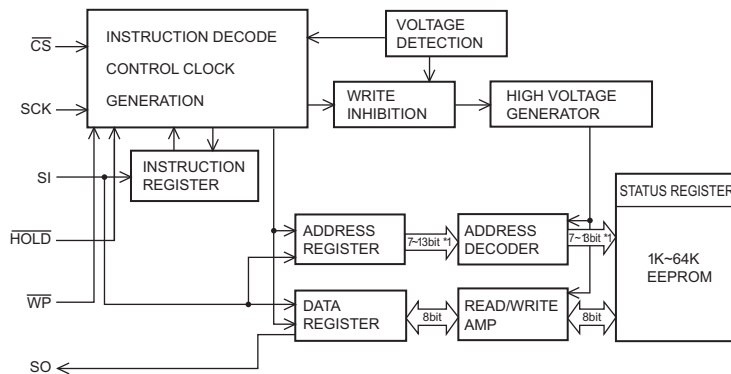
$\overline{CS}$

SCK

SI

$\overline{HOLD}$

$\overline{WP}$

SO

INSTRUCTION DECODE
CONTROL CLOCK
GENERATION

VOLTAGE DETECTION

WRITE INHIBITION

HIGH VOLTAGE GENERATOR

INSTRUCTION REGISTER

ADDRESS REGISTER

7~13bit *1

ADDRESS DECODER

7~8bit *1

STATUS REGISTER

1K~64K EEPROM

DATA REGISTER

8bit

READ/WRITE AMP

8bit